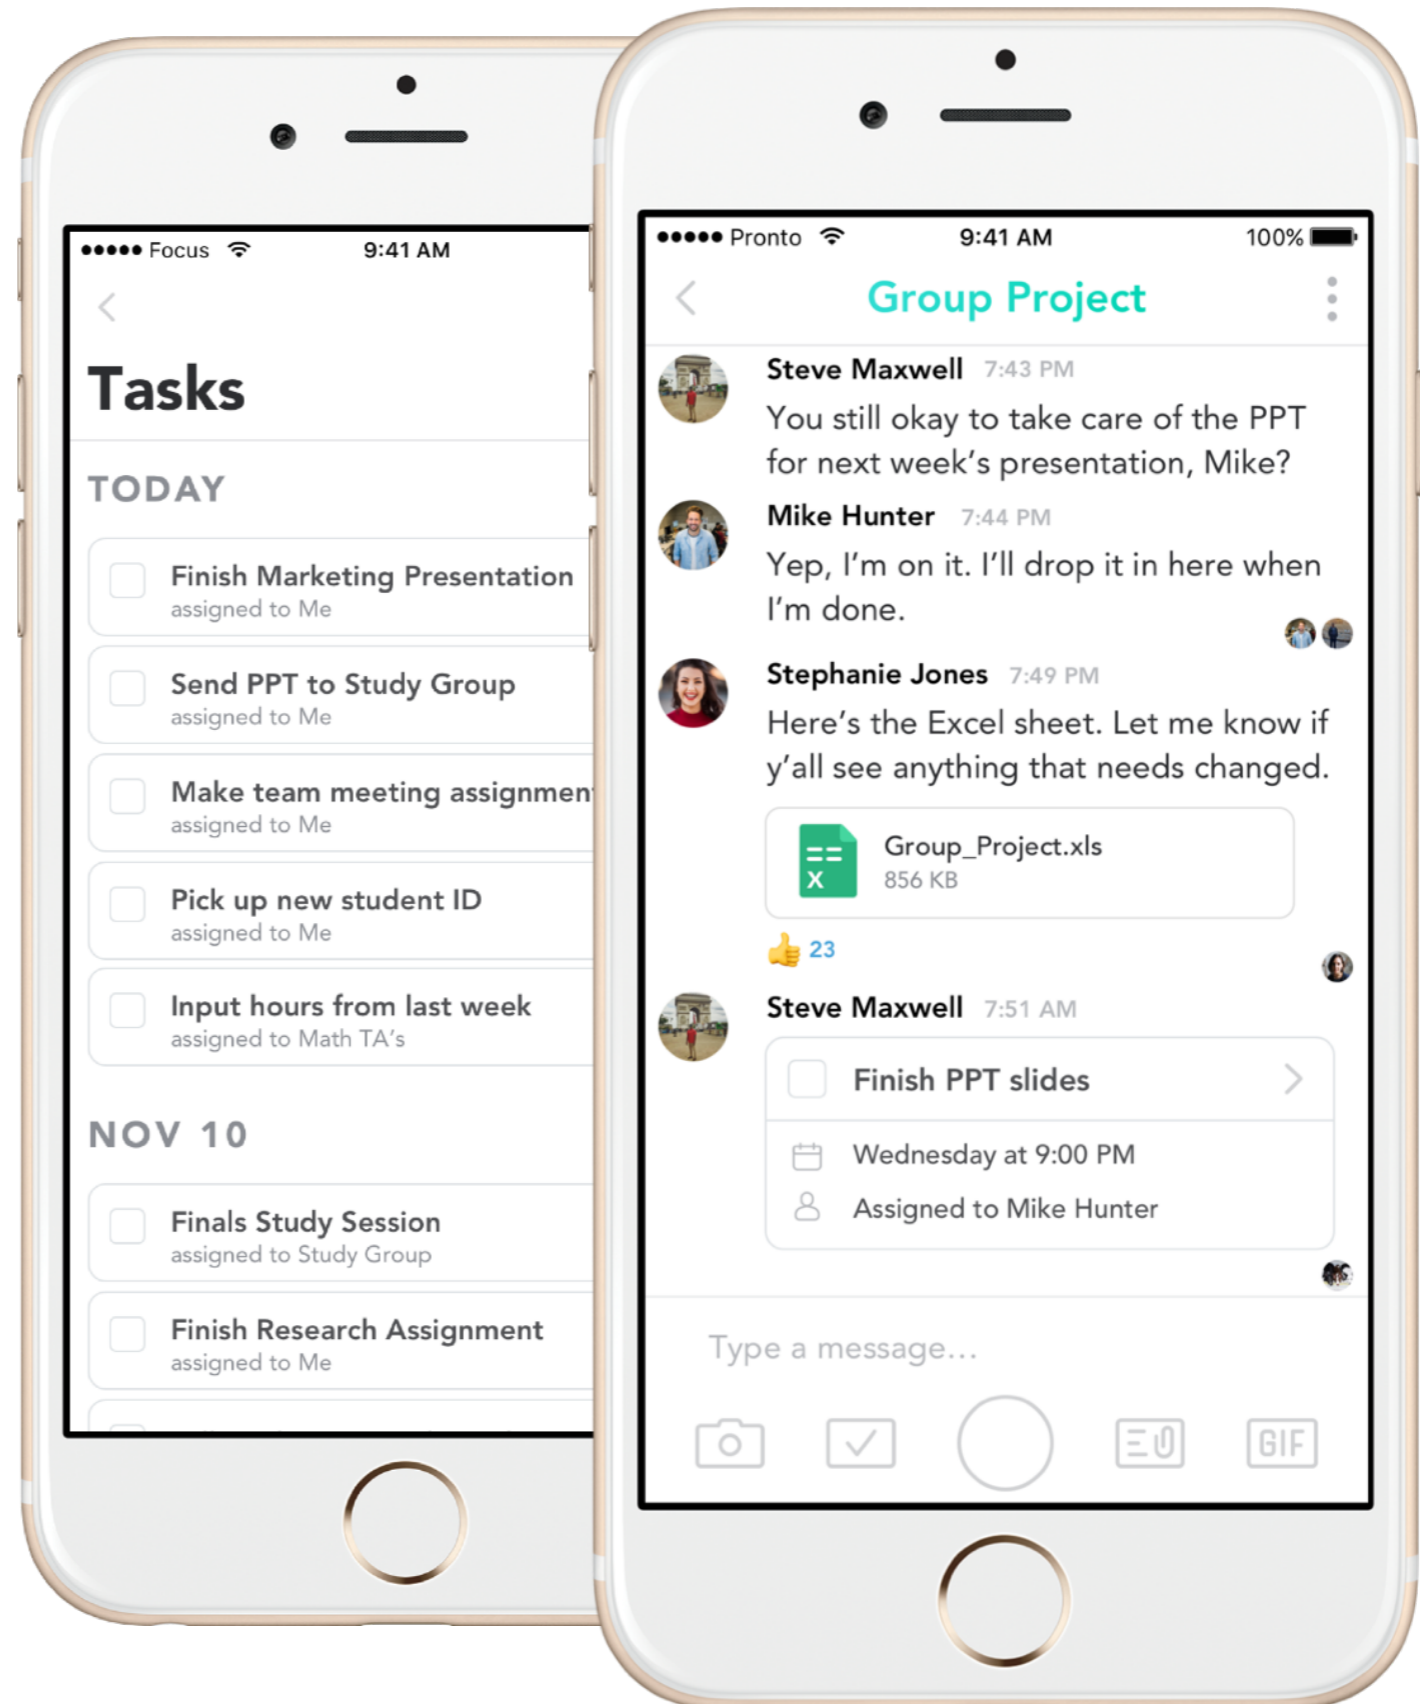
●●●●● Focus 9:41 AM

Tasks

TODAY

Finish Marketing Presentation
assigned to Me

Send PPT to Study Group
assigned to Me

Make team meeting assignmen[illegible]
assigned to Me

Pick up new student ID
assigned to Me

Input hours from last week
assigned to Math TA's

NOV 10

Finals Study Session
assigned to Study Group

Finish Research Assignment
assigned to Me

●●●●● Pronto 9:41 AM 100%

Group Project

Steve Maxwell 7:43 PM
You still okay to take care of the PPT for next week's presentation, Mike?

Mike Hunter 7:44 PM
Yep, I'm on it. I'll drop it in here when I'm done.

Stephanie Jones 7:49 PM
Here's the Excel sheet. Let me know if y'all see anything that needs changed.

Group_Project.xls
856 KB

23

Steve Maxwell 7:51 AM

Finish PPT slides

Wednesday at 9:00 PM

Assigned to Mike Hunter

Type a message...

GIF